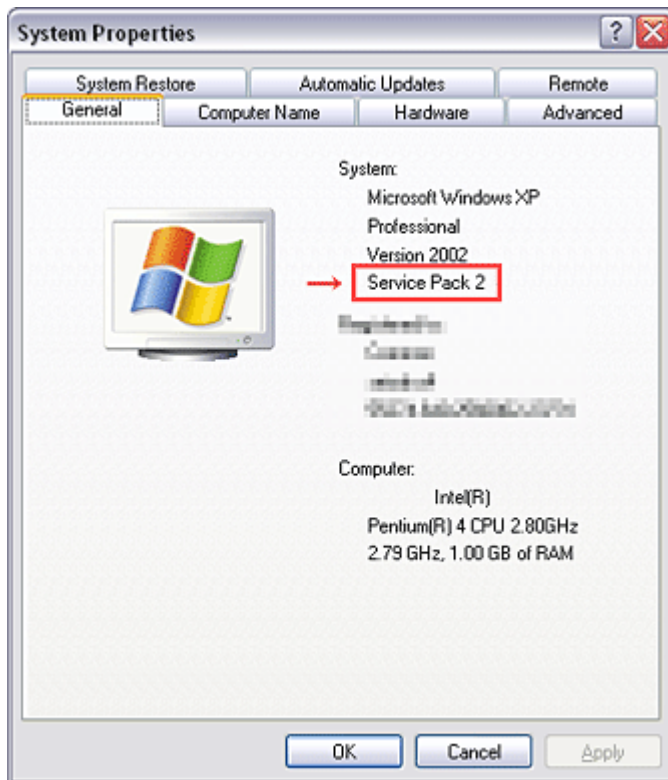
System Properties

?

System Restore | Automatic Updates | Remote
General | Computer Name | Hardware | Advanced

System:
Microsoft Windows XP
Professional
Version 2002
Service Pack 2

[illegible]
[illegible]
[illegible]
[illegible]

Computer:
Intel(R)
Pentium(R) 4 CPU 2.80GHz
2.79 GHz, 1.00 GB of RAM

OK | Cancel | Apply